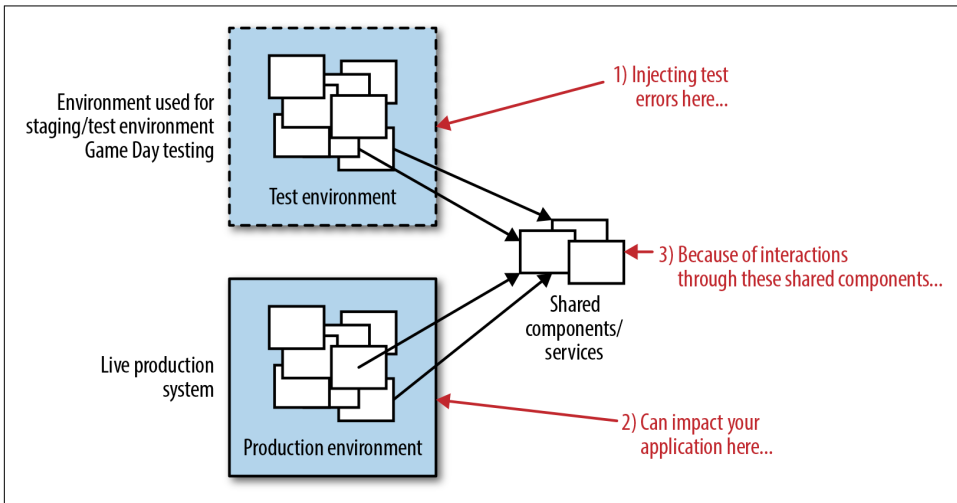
Environment used for staging/test environment Game Day testing

Test environment

1) Injecting test errors here...

Shared components/ services

3) Because of interactions through these shared components...

Live production system

Production environment

2) Can impact your application here...